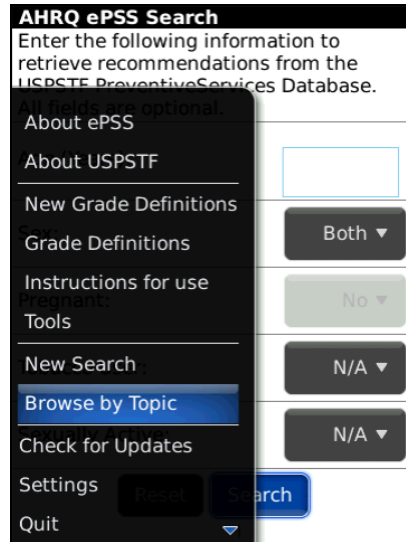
AHRQ ePSS Search

Enter the following information to retrieve recommendations from the USPSTF PreventiveServices Database. All fields are optional.

About ePSS

About USPSTF

New Grade Definitions

Grade Definitions

Instructions for use

Tools

New Search

Browse by Topic

Check for Updates

Settings

Quit

Age

Sex:

Both ▼

Pregnant:

No ▼

T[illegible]r:

N/A ▼

Sexually Active:

N/A ▼

Reset

Search